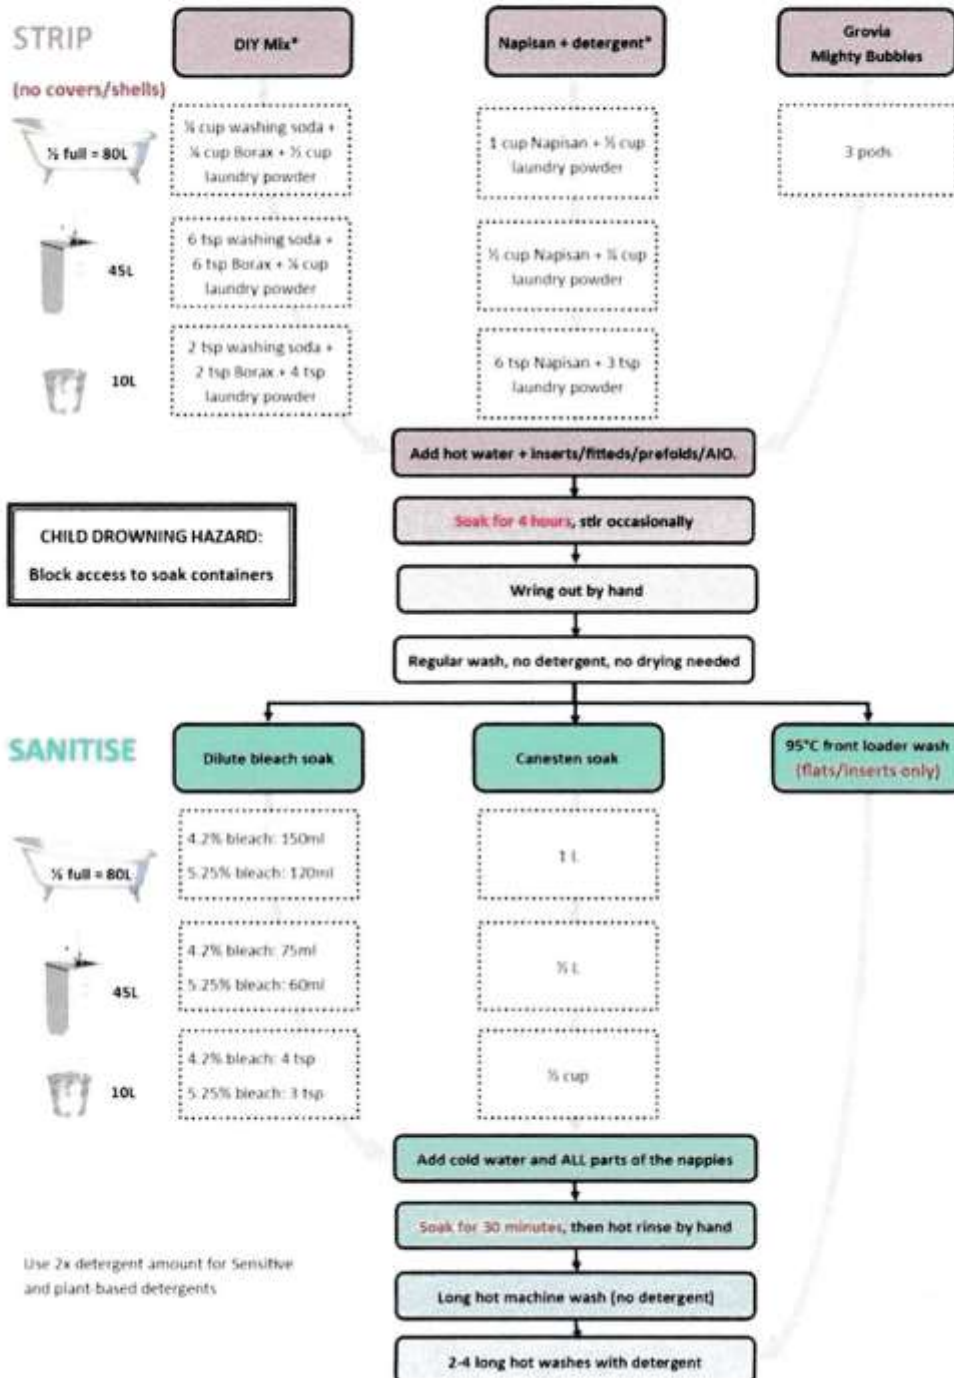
STRIP

(no covers/shells)

DIY Mix*

Napisan + detergent*

Grovia Mighty Bubbles

½ full = 80L

¼ cup washing soda + ¼ cup Borax + ½ cup laundry powder

1 cup Napisan + ½ cup laundry powder

3 pods

45L

6 tsp washing soda + 6 tsp Borax + ¼ cup laundry powder

½ cup Napisan + ¼ cup laundry powder

10L

2 tsp washing soda + 2 tsp Borax + 4 tsp laundry powder

6 tsp Napisan + 3 tsp laundry powder

Add hot water + inserts/fitteds/prefolds/AIO.

Soak for 4 hours, stir occasionally

CHILD DROWNING HAZARD:

Block access to soak containers

Wring out by hand

Regular wash, no detergent, no drying needed

SANITISE

Dilute bleach soak

Canesten soak

95°C front loader wash (flats/inserts only)

½ full = 80L

4.2% bleach: 150ml
5.25% bleach: 120ml

1 L

45L

4.2% bleach: 75ml
5.25% bleach: 60ml

½ L

10L

4.2% bleach: 4 tsp
5.25% bleach: 3 tsp

½ cup

Add cold water and ALL parts of the nappies

Soak for 30 minutes, then hot rinse by hand

Use 2x detergent amount for Sensitive and plant based detergents

Long hot machine wash (no detergent)

2-4 long hot washes with detergent